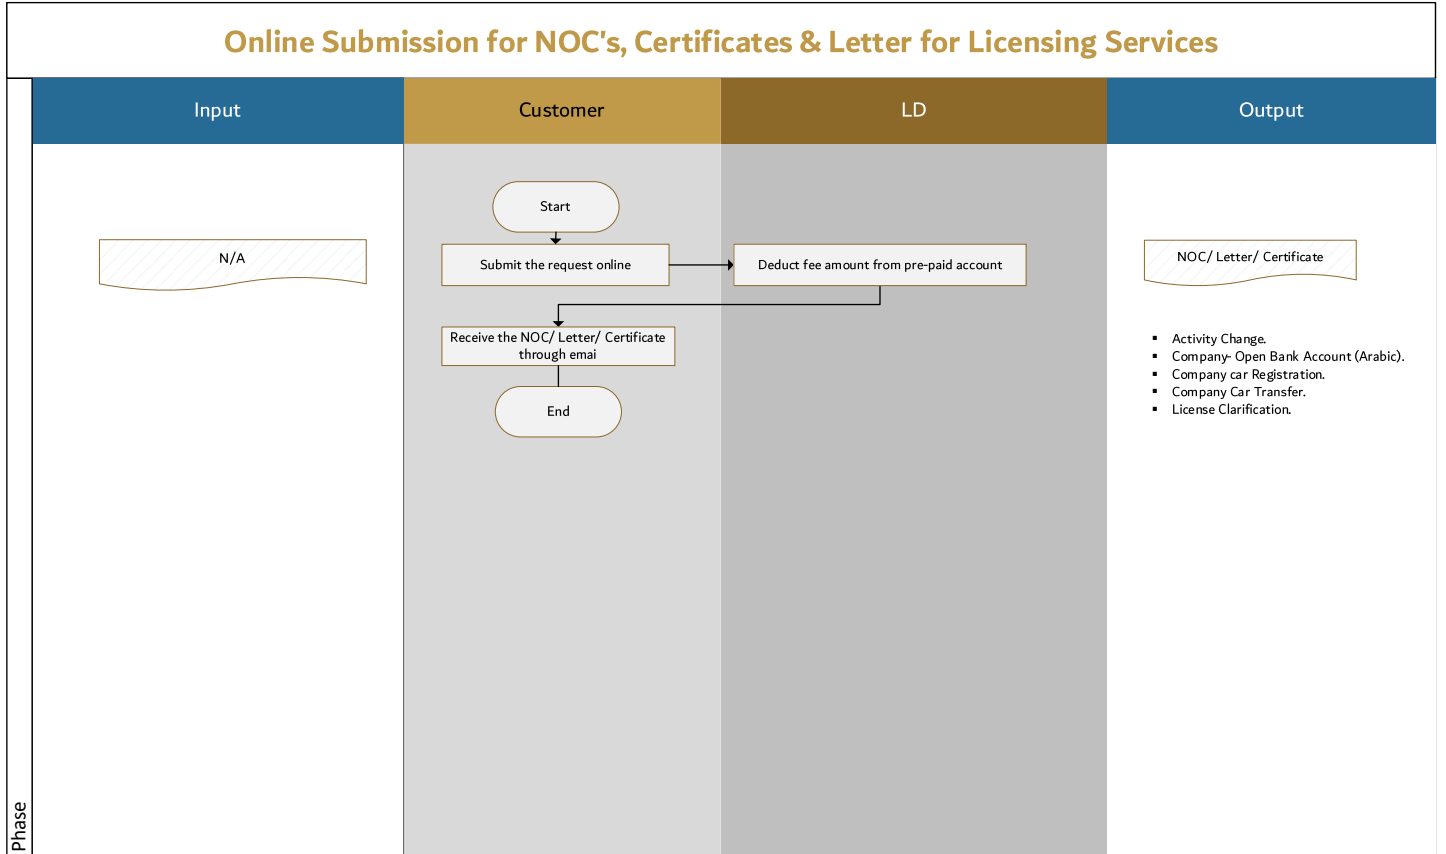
Online Submission for NOC's, Certificates & Letter for Licensing Services

Phase

Input

Customer

LD

Output

N/A

Start

Submit the request online

Deduct fee amount from pre-paid account

Receive the NOC/ Letter/ Certificate through emai

End

NOC/ Letter/ Certificate

- Activity Change.
- Company- Open Bank Account (Arabic).
- Company car Registration.
- Company Car Transfer.
- License Clarification.